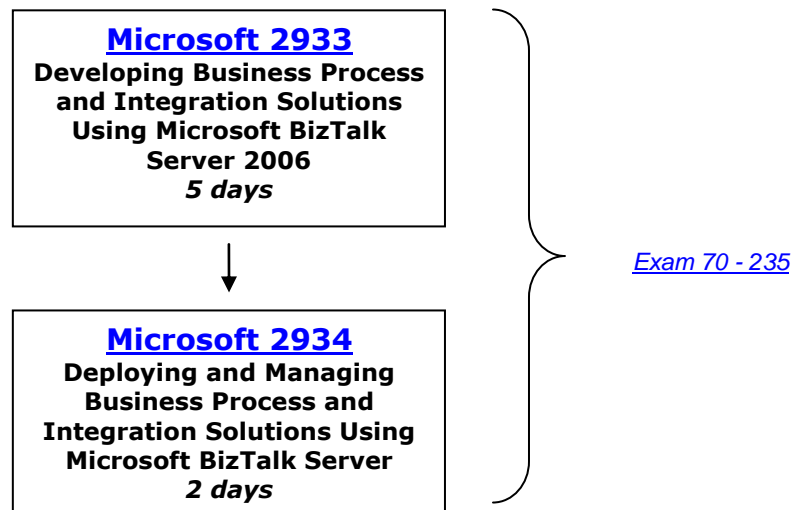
Microsoft 2933
Developing Business Process and Integration Solutions Using Microsoft BizTalk Server 2006
5 days

Microsoft 2934
Deploying and Managing Business Process and Integration Solutions Using Microsoft BizTalk Server
2 days

Exam 70 - 235